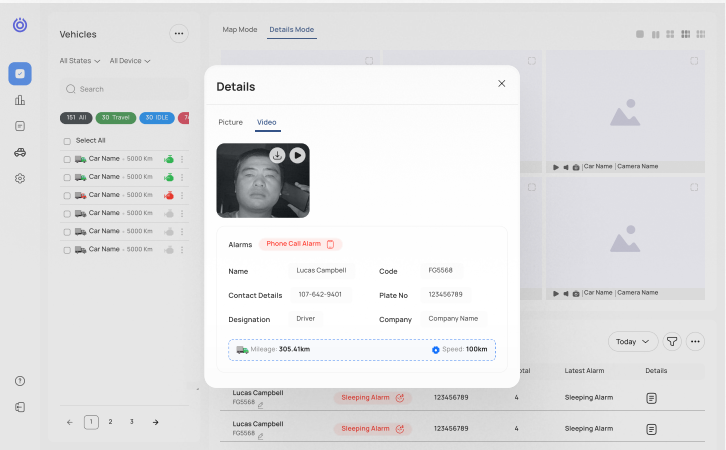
Vehicles

All States All Device

Search

151 All 30 Travel 30 IDLE 7

Select All

Car Name 5000 Km
Car Name 5000 Km
Car Name 5000 Km
Car Name 5000 Km
Car Name 5000 Km
Car Name 5000 Km

1 2 3

Map Mode Details Mode

Car Name | Camera Name
Car Name | Camera Name

Details

Picture Video

Alarms Phone Call Alarm

Name Lucas Campbell
Code FG5568
Contact Details 107-642-9401
Plate No 123456789
Designation Driver
Company Company Name

Mileage: 305.41km
Speed: 100km

Today

otal Latest Alarm Details

Lucas Campbell FG5568 Sleeping Alarm 123456789 4 Sleeping Alarm
Lucas Campbell FG5568 Sleeping Alarm 123456789 4 Sleeping Alarm